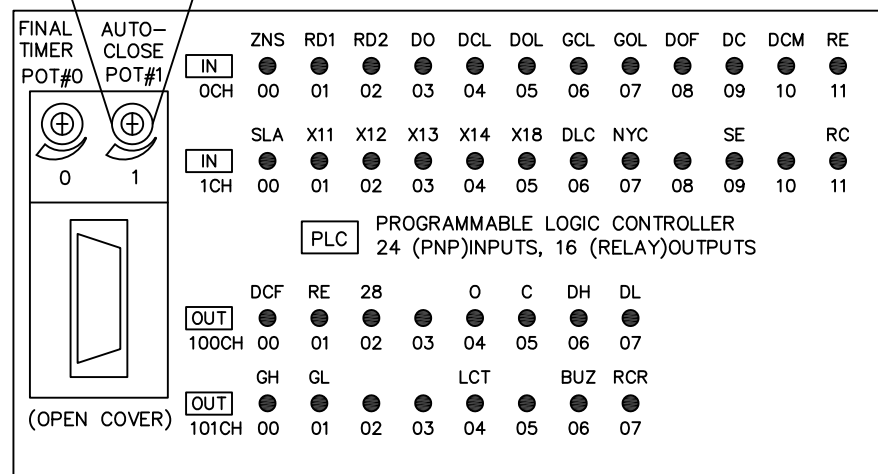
FINAL TIMER POT#0

AUTO-CLOSE POT#1

0 1

(OPEN COVER)

IN 0CH

| ZNS | RD1 | RD2 | DO | DCL | DOL | GCL | GOL | DOF | DC | DCM | RE |
|---|---|---|---|---|---|---|---|---|---|---|---|
| 00 | 01 | 02 | 03 | 04 | 05 | 06 | 07 | 08 | 09 | 10 | 11 |

IN 1CH

| SLA | X11 | X12 | X13 | X14 | X18 | DLC | NYC | | SE | | RC |
|---|---|---|---|---|---|---|---|---|---|---|---|
| 00 | 01 | 02 | 03 | 04 | 05 | 06 | 07 | 08 | 09 | 10 | 11 |

PLC PROGRAMMABLE LOGIC CONTROLLER
24 (PNP)INPUTS, 16 (RELAY)OUTPUTS

OUT 100CH

| DCF | RE | 28 | | O | C | DH | DL |
|---|---|---|---|---|---|---|---|
| 00 | 01 | 02 | 03 | 04 | 05 | 06 | 07 |

OUT 101CH

| GH | GL | | | LCT | | BUZ | RCR |
|---|---|---|---|---|---|---|---|
| 00 | 01 | 02 | 03 | 04 | 05 | 06 | 07 |